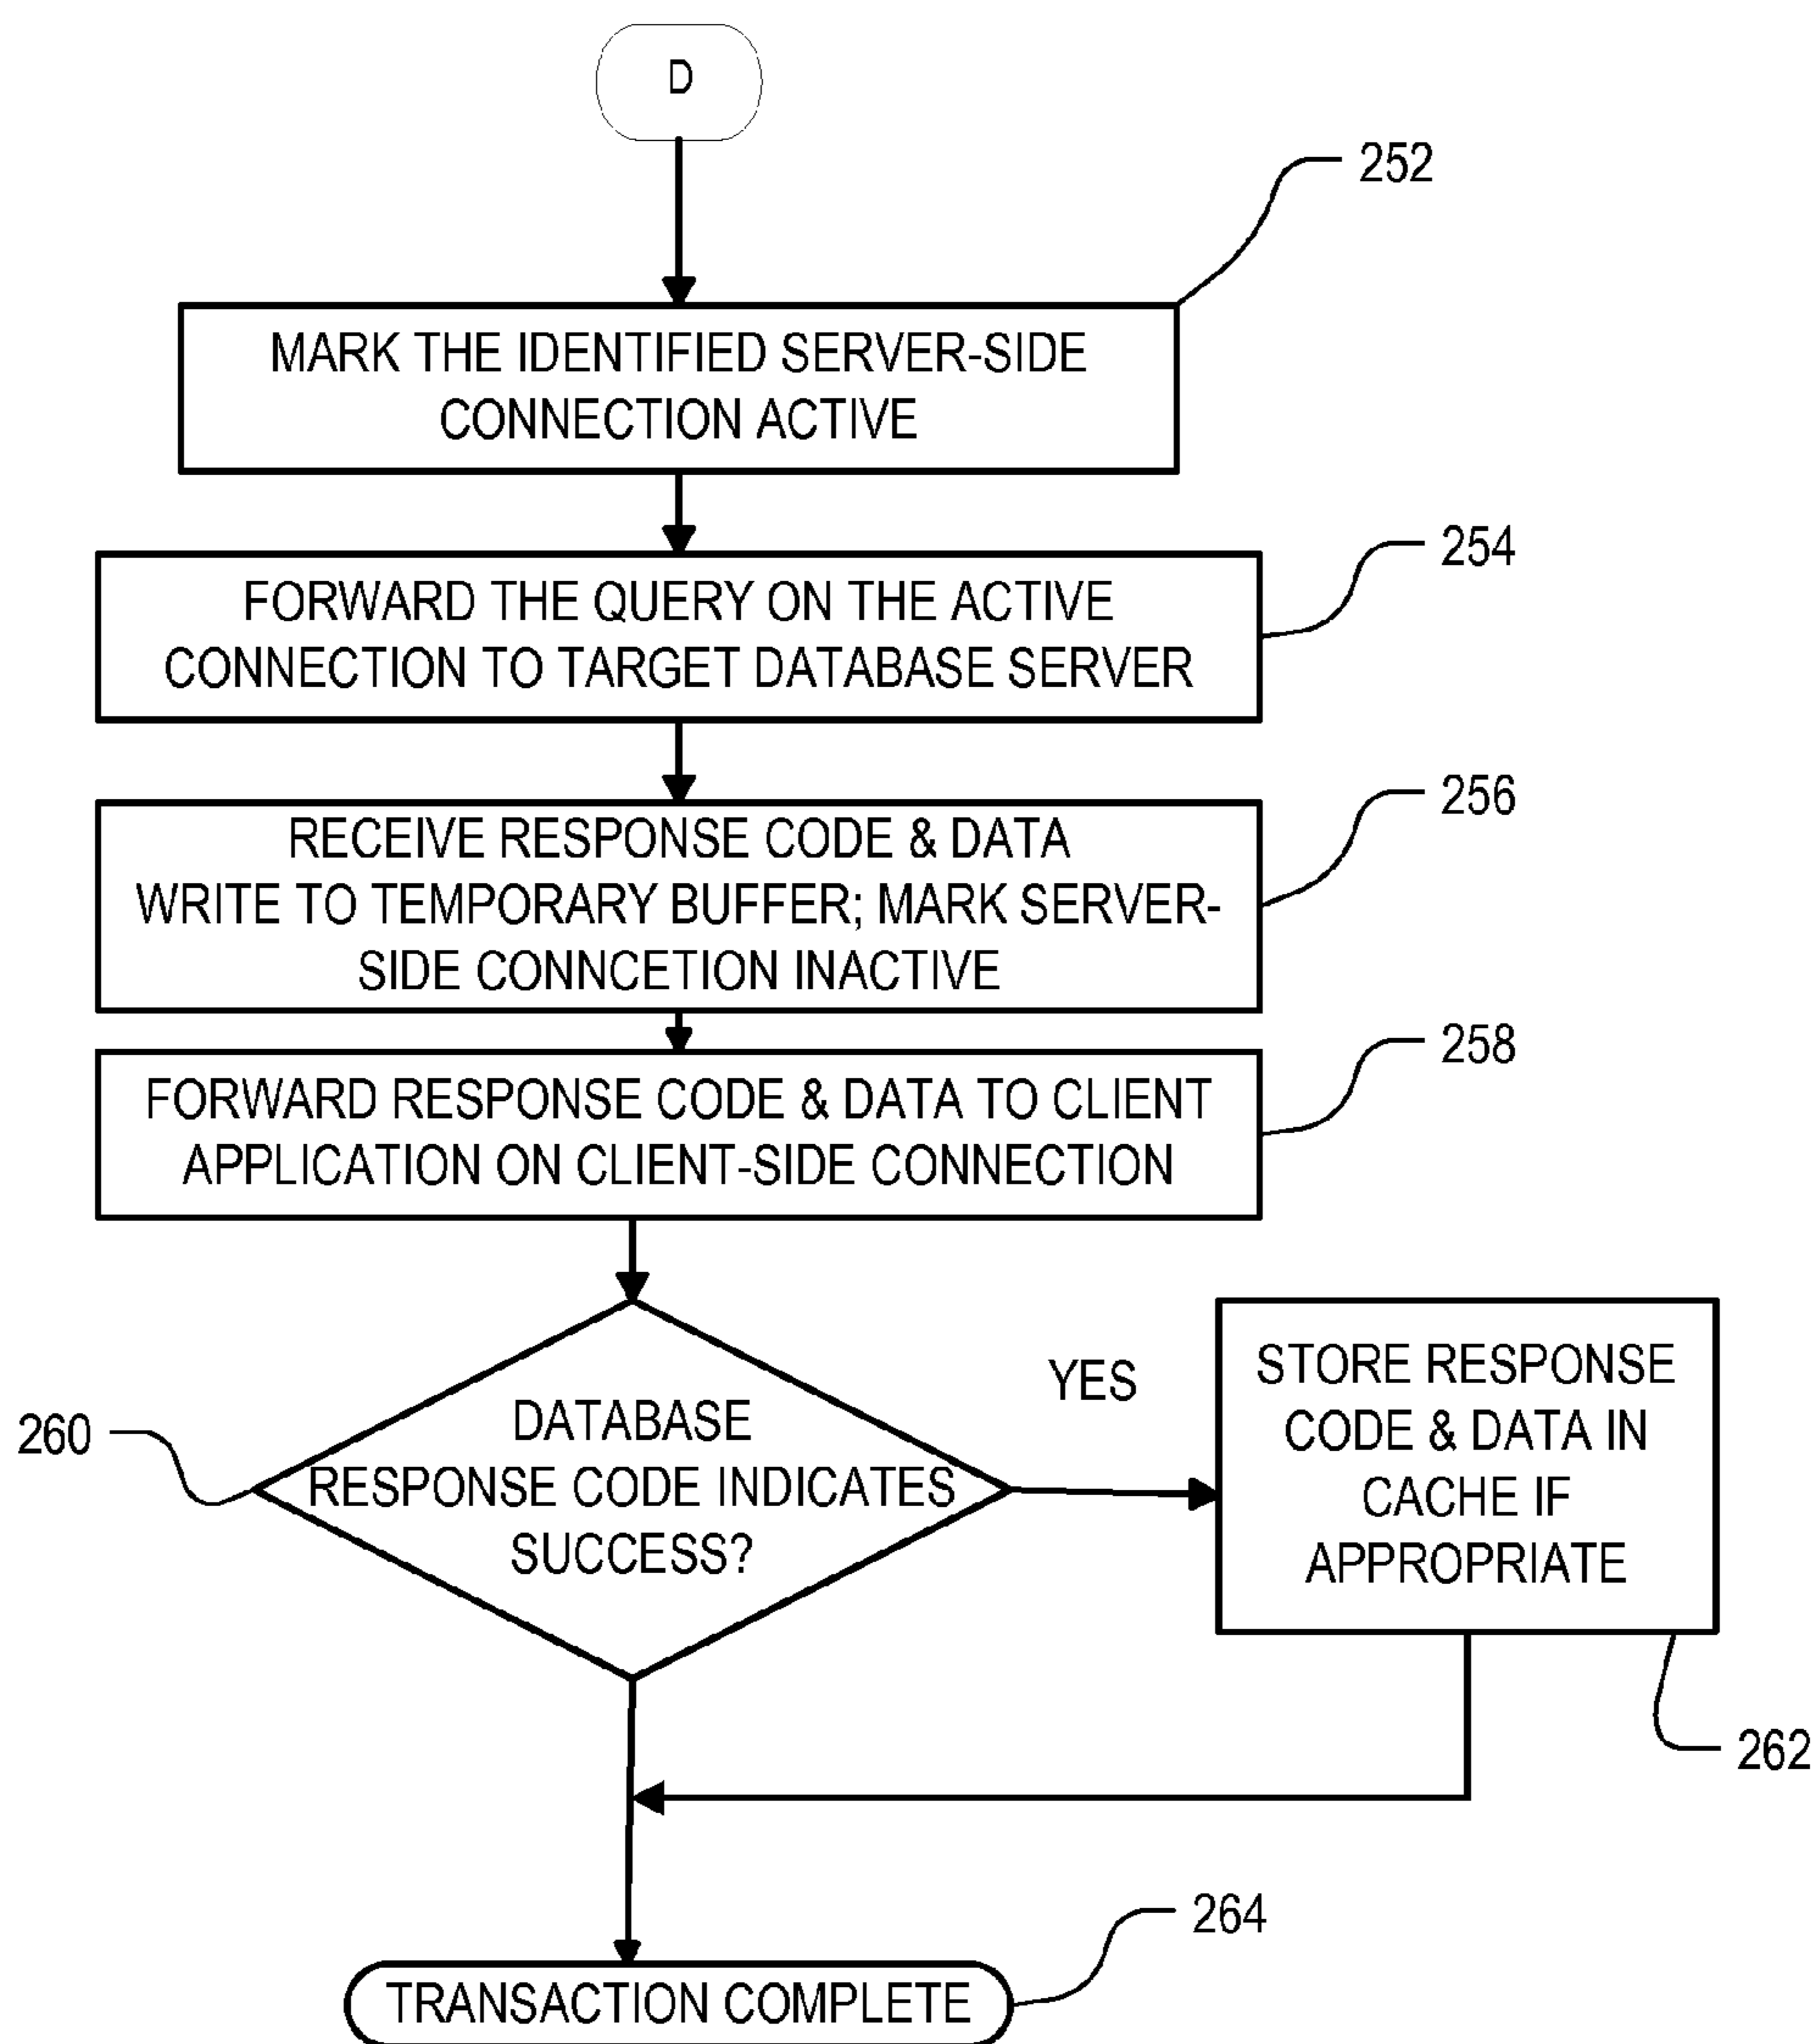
D

252

MARK THE IDENTIFIED SERVER-SIDE CONNECTION ACTIVE

254

FORWARD THE QUERY ON THE ACTIVE CONNECTION TO TARGET DATABASE SERVER

256

RECEIVE RESPONSE CODE & DATA WRITE TO TEMPORARY BUFFER; MARK SERVER-SIDE CONNCETION INACTIVE

258

FORWARD RESPONSE CODE & DATA TO CLIENT APPLICATION ON CLIENT-SIDE CONNECTION

260

DATABASE RESPONSE CODE INDICATES SUCCESS?

YES

STORE RESPONSE CODE & DATA IN CACHE IF APPROPRIATE

262

264

TRANSACTION COMPLETE